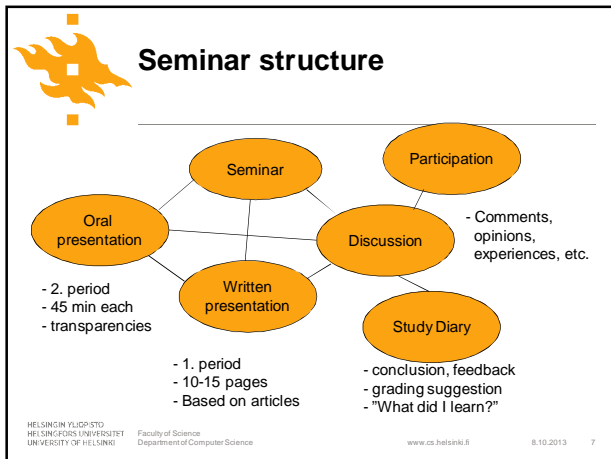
Seminar structure

Seminar

Participation

Oral presentation

Discussion

- Comments, opinions, experiences, etc.

Written presentation

- 2. period
- 45 min each
- transparencies

Study Diary

- 1. period
- 10-15 pages
- Based on articles

- conclusion, feedback
- grading suggestion
- "What did I learn?"

HELSINGIN YLIOPISTO
HELSINGFORS UNIVERSITET
UNIVERSITY OF HELSINKI

Faculty of Science
Department of Computer Science

www.cs.helsinki.fi

8.10.2013

7